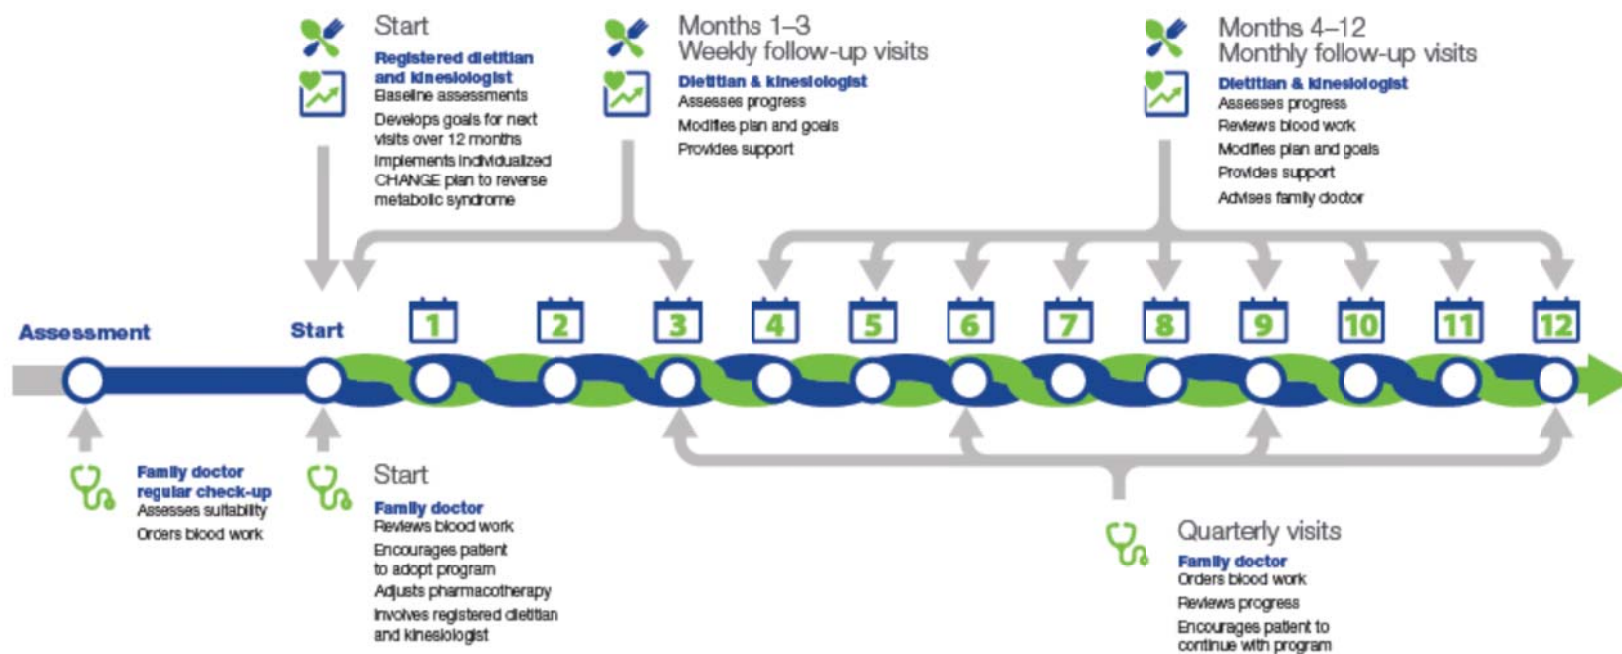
Start
Registered dietitian and kinesiologist
Baseline assessments
Develops goals for next visits over 12 months
Implements individualized CHANGE plan to reverse metabolic syndrome

Months 1–3
Weekly follow-up visits
Dietitian & kinesiologist
Assesses progress
Modifies plan and goals
Provides support

Months 4–12
Monthly follow-up visits
Dietitian & kinesiologist
Assesses progress
Reviews blood work
Modifies plan and goals
Provides support
Advises family doctor

Assessment
Start
1
2
3
4
5
6
7
8
9
10
11
12

Family doctor regular check-up
Assesses suitability
Orders blood work

Start
Family doctor
Reviews blood work
Encourages patient to adopt program
Adjusts pharmacotherapy
Involves registered dietitian and kinesiologist

Quarterly visits
Family doctor
Orders blood work
Reviews progress
Encourages patient to continue with program